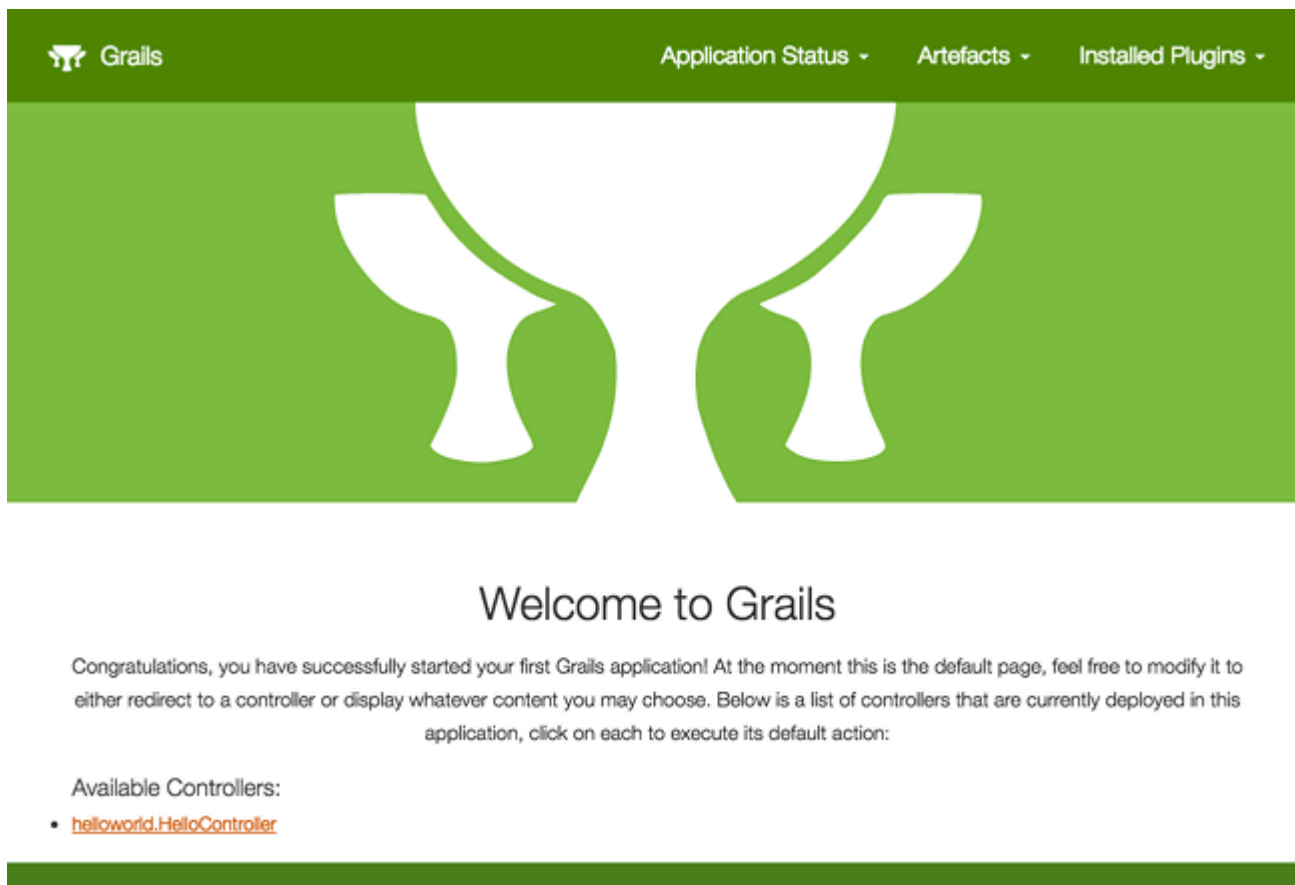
Grails

Application Status ▾ Artefacts ▾ Installed Plugins ▾

Welcome to Grails

Congratulations, you have successfully started your first Grails application! At the moment this is the default page, feel free to modify it to either redirect to a controller or display whatever content you may choose. Below is a list of controllers that are currently deployed in this application, click on each to execute its default action:

Available Controllers:

- helloworld.HelloController